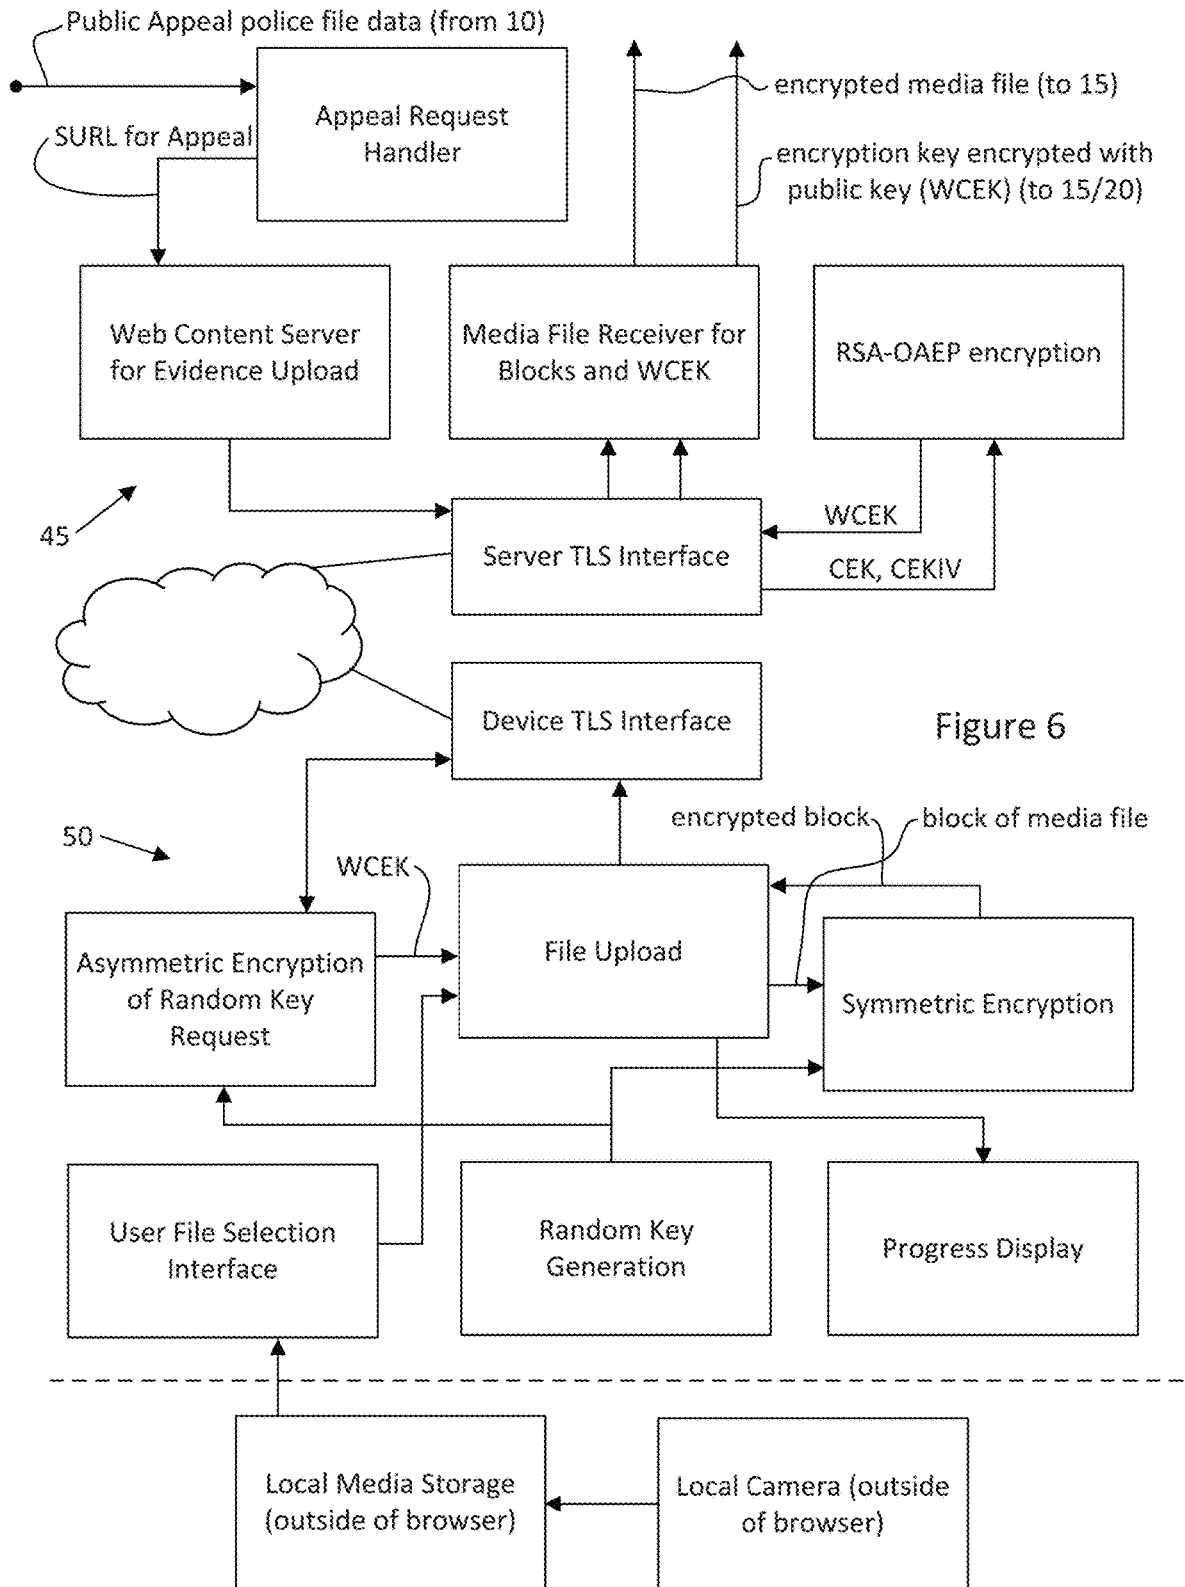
Public Appeal police file data (from 10)

Appeal Request Handler

SURL for Appeal

encrypted media file (to 15)

encryption key encrypted with public key (WCEK) (to 15/20)

Web Content Server for Evidence Upload

Media File Receiver for Blocks and WCEK

RSA-OAEP encryption

45

WCEK

Server TLS Interface

CEK, CEKIV

Device TLS Interface

Figure 6

50

encrypted block

block of media file

WCEK

Asymmetric Encryption of Random Key Request

File Upload

Symmetric Encryption

User File Selection Interface

Random Key Generation

Progress Display

Local Media Storage (outside of browser)

Local Camera (outside of browser)